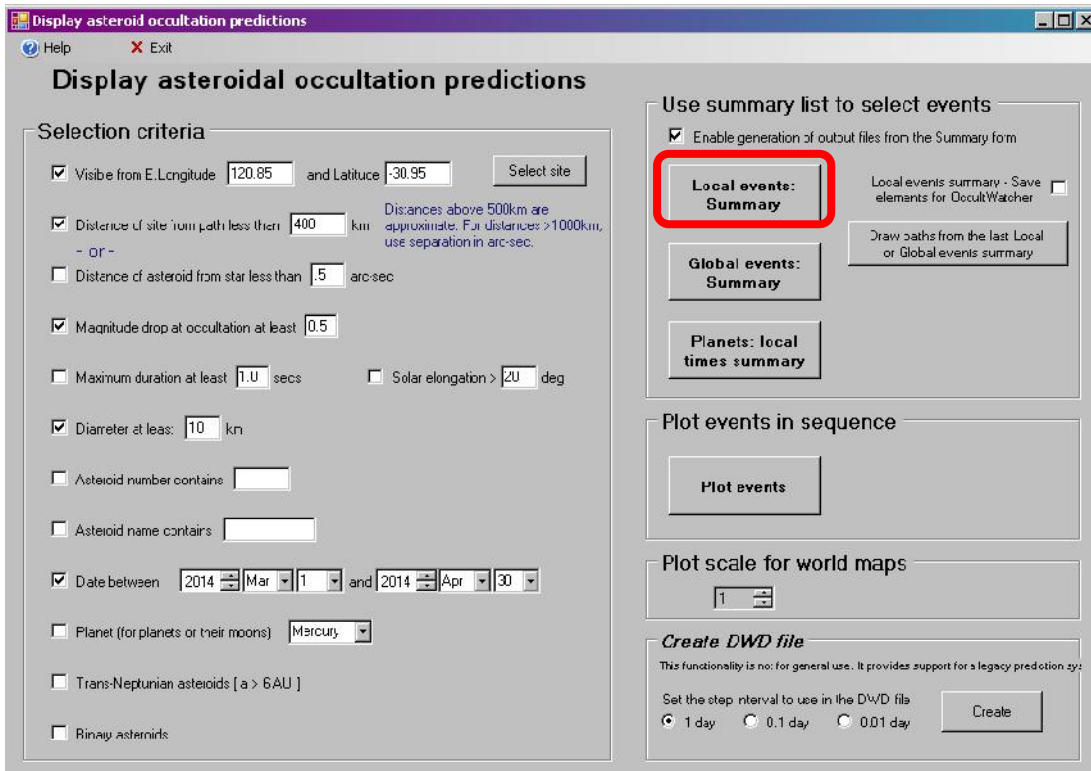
Display asteroid occultation predictions

Help   Exit

Display asteroidal occultation predictions

Selection criteria

Visibe from E.Longitude 120.85 and Latituce -30.95   Select site

Distance cf site from path less than 400 km   Distances above 500km are approximate. For distances >1000km, use separation in arc-sec.

- or -

Distance cf asteroid from star less than .5 arc-sec

Magnitude drop at occultation at least 0.5

Maximum duration at least 1.0 secs   Solar elongation > 20 deg

Diameter at leas: 10 km

Asteroid number contains

Asteroid name contains

Date between 2014 Mar 1 and 2014 Apr 30

Planet (for planets or their moons) Mercury

Trans-Neptunian asteroids [ a > 6AU ]

Binary asteroids

Use summary list to select events

Enable generation of output files from the Summary form

Local events: Summary

Local events summary - Save elements for OccultWatcher

Draw paths from the last Local or Global events summary

Global events: Summary

Planets: local times summary

Plot events in sequence

Plot events

Plot scale for world maps

1

Create DWD file

This functionality is no: for general use. It provides support for a legacy prediction sy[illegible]

Set the step interval to use in the DWD file

1 day   0.1 day   0.01 day   Create